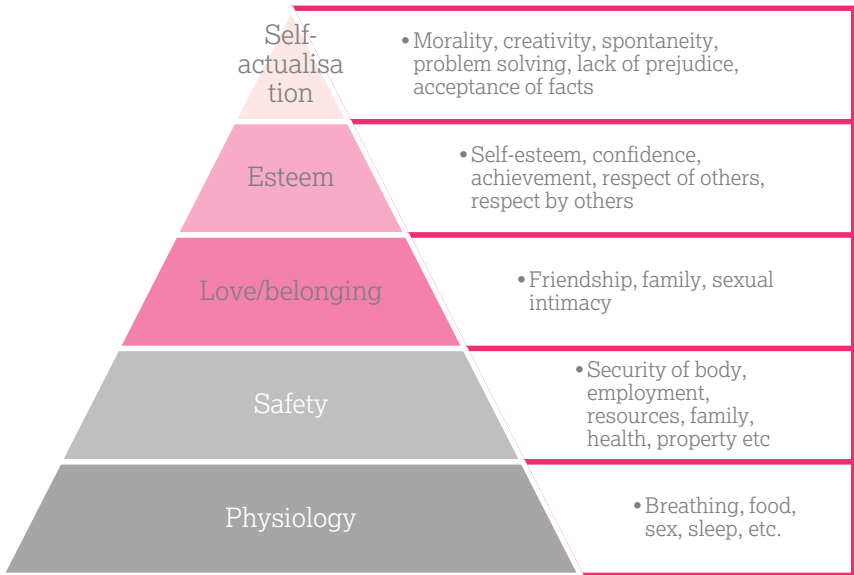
Self-actualisation

• Morality, creativity, spontaneity, problem solving, lack of prejudice, acceptance of facts

Esteem

• Self-esteem, confidence, achievement, respect of others, respect by others

Love/belonging

• Friendship, family, sexual intimacy

Safety

• Security of body, employment, resources, family, health, property etc

Physiology

• Breathing, food, sex, sleep, etc.